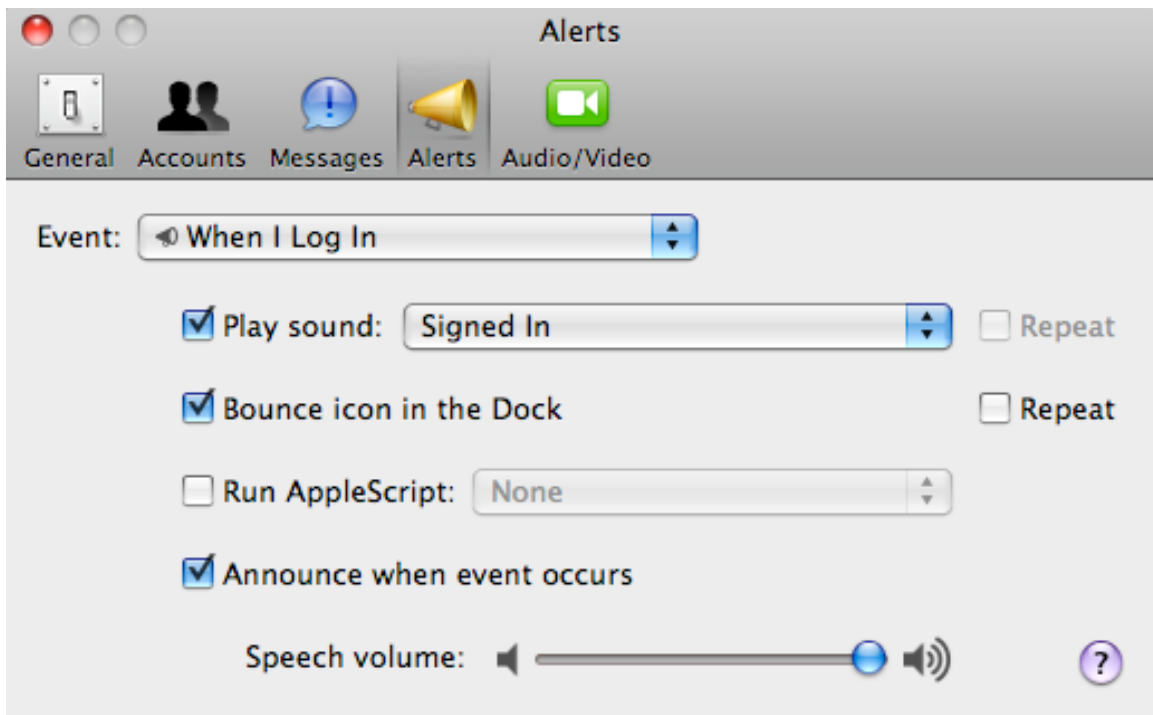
Alerts

General Accounts Messages Alerts Audio/Video

Event: When I Log In

Play sound: Signed In
Repeat

Bounce icon in the Dock
Repeat

Run AppleScript: None

Announce when event occurs

Speech volume:

?